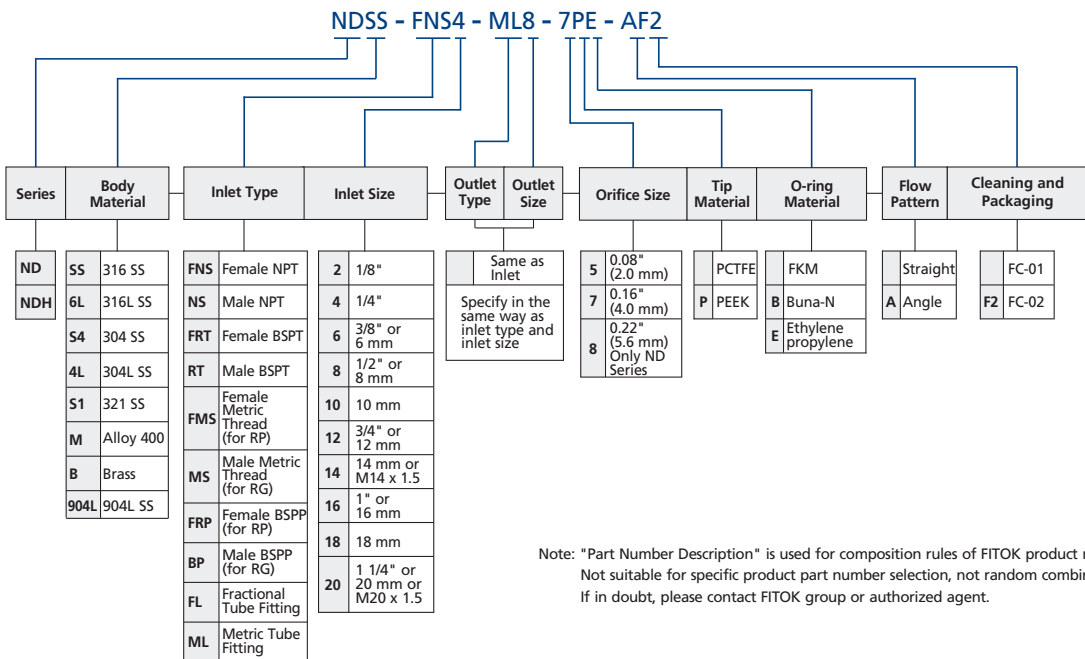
NDSS - FNS4 - ML8 - 7PE - AF2

| Series | Body Material | Inlet Type | Inlet Size | Outlet Type | Outlet Size | Orifice Size | Tip Material | O-ring Material | Flow Pattern | Cleaning and Packaging |
|---|---|---|---|---|---|---|---|---|---|---|

| ND |
|---|
| NDH |

| SS | 316 SS |
|---|---|
| 6L | 316L SS |
| S4 | 304 SS |
| 4L | 304L SS |
| S1 | 321 SS |
| M | Alloy 400 |
| B | Brass |
| 904L | 904L SS |

| FNS | Female NPT |
|---|---|
| NS | Male NPT |
| FRT | Female BSPT |
| RT | Male BSPT |
| FMS | Female Metric Thread (for RP) |
| MS | Male Metric Thread (for RG) |
| FRP | Female BSPP (for RP) |
| BP | Male BSPP (for RG) |
| FL | Fractional Tube Fitting |
| ML | Metric Tube Fitting |

| 2 | 1/8" |
|---|---|
| 4 | 1/4" |
| 6 | 3/8" or 6 mm |
| 8 | 1/2" or 8 mm |
| 10 | 10 mm |
| 12 | 3/4" or 12 mm |
| 14 | 14 mm or M14 x 1.5 |
| 16 | 1" or 16 mm |
| 18 | 18 mm |
| 20 | 1 1/4" or 20 mm or M20 x 1.5 |

| | Same as Inlet |
|---|---|
| Specify in the same way as inlet type and inlet size | |

| 5 | 0.08" (2.0 mm) |
|---|---|
| 7 | 0.16" (4.0 mm) |
| 8 | 0.22" (5.6 mm) Only ND Series |

| | PCTFE |
|---|---|
| P | PEEK |

| | FKM |
|---|---|
| B | Buna-N |
| E | Ethylene propylene |

| | Straight |
|---|---|
| A | Angle |

| | FC-01 |
|---|---|
| F2 | FC-02 |

Note: "Part Number Description" is used for composition rules of FITOK product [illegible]
Not suitable for specific product part number selection, not random combi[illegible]
If in doubt, please contact FITOK group or authorized agent.